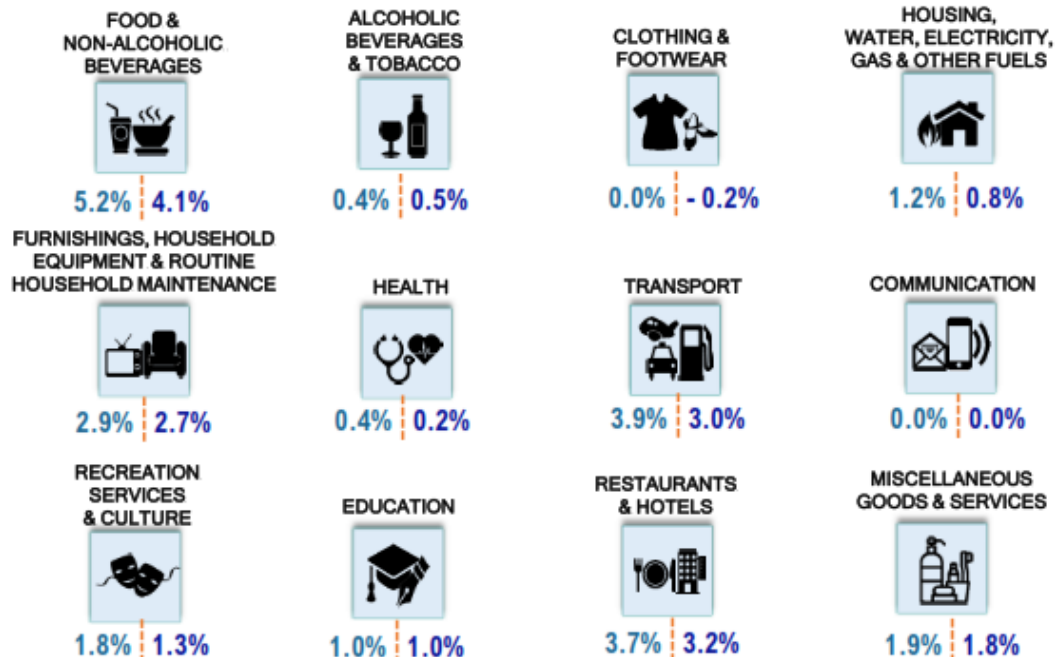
FOOD & NON-ALCOHOLIC BEVERAGES

5.2% 4.1%

ALCOHOLIC BEVERAGES & TOBACCO

0.4% 0.5%

CLOTHING & FOOTWEAR

0.0% - 0.2%

HOUSING, WATER, ELECTRICITY, GAS & OTHER FUELS

1.2% 0.8%

FURNISHINGS, HOUSEHOLD EQUIPMENT & ROUTINE HOUSEHOLD MAINTENANCE

2.9% 2.7%

HEALTH

0.4% 0.2%

TRANSPORT

3.9% 3.0%

COMMUNICATION

0.0% 0.0%

RECREATION SERVICES & CULTURE

1.8% 1.3%

EDUCATION

1.0% 1.0%

RESTAURANTS & HOTELS

3.7% 3.2%

MISCELLANEOUS GOODS & SERVICES

1.9% 1.8%